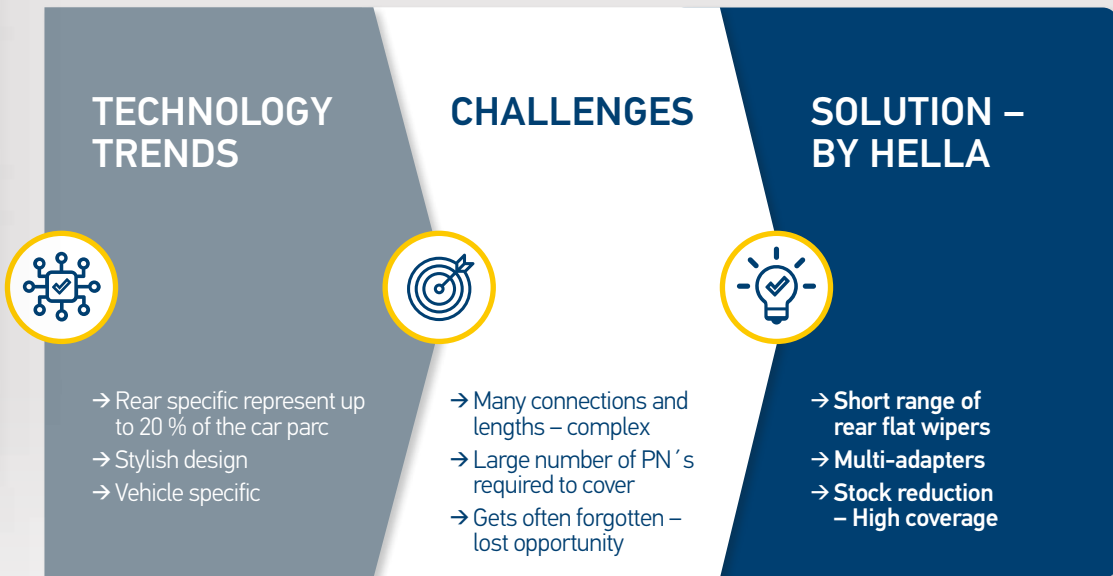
TECHNOLOGY TRENDS

→ Rear specific represent up to 20 % of the car parc
→ Stylish design
→ Vehicle specific

CHALLENGES

→ Many connections and lengths – complex
→ Large number of PN´s required to cover
→ Gets often forgotten – lost opportunity

SOLUTION – BY HELLA

→ Short range of rear flat wipers
→ Multi-adapters
→ Stock reduction – High coverage